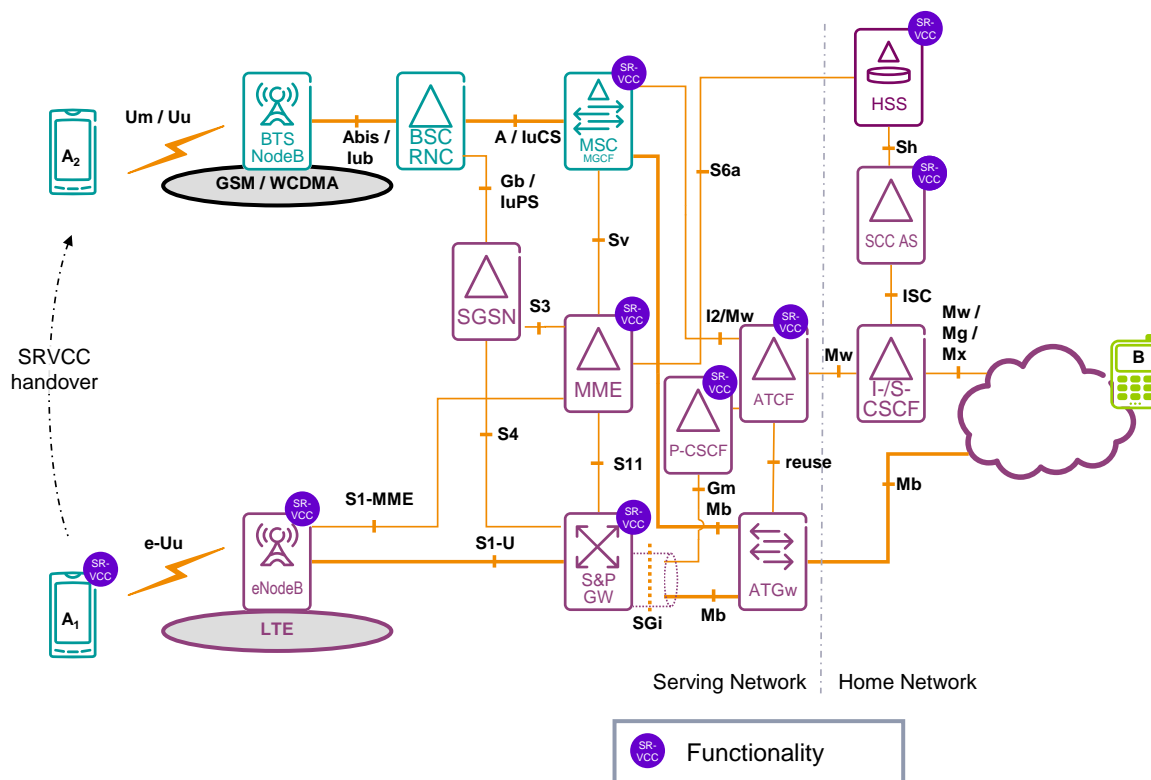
SR-VCC
HSS
Um / Uu
BTS NodeB
Abis / Iub
BSC RNC
A / IuCS
SR-VCC
MSC MGCF
$A_2$
GSM / WCDMA
Gb / IuPS
S6a
Sh
SR-VCC
SCC AS
Sv
SGSN
S3
SR-VCC
MME
I2/Mw
SR-VCC
ATCF
ISC
Mw / Mg / Mx
SRVCC handover
Mw
I-/S-CSCF
B
SR-VCC
P-CSCF
S4
S11
reuse
SR-VCC
eNodeB
S1-MME
Gm
Mb
Mb
e-Uu
SR-VCC
S1-U
SR-VCC
S&P GW
ATGw
SR-VCC
$A_1$
LTE
SGi
Mb
Serving Network
Home Network
SR-VCC
Functionality